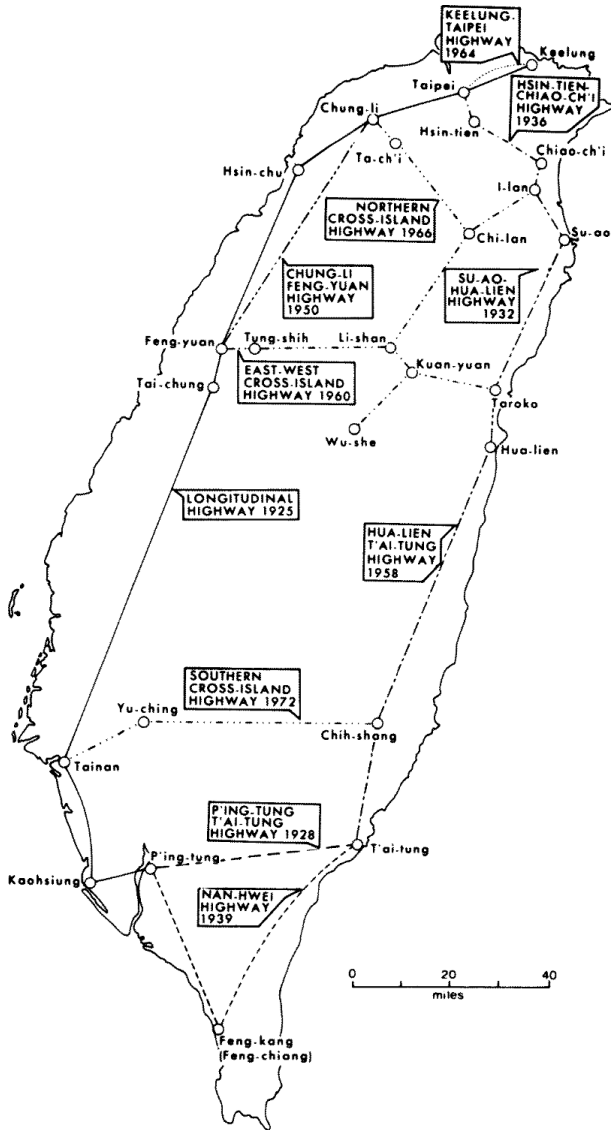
KEELUNG-TAIPEI HIGHWAY 1964

Keelung

Taipei

HSIN-TIEN-CHIAO-CH'I HIGHWAY 1936

Chung-li

Hsin-tien

Ta-ch'i

Chiao-ch'i

Hsin-chu

I-lan

NORTHERN CROSS-ISLAND HIGHWAY 1966

Su-ao

Chi-lan

CHUNG-LI FENG-YUAN HIGHWAY 1950

SU-AO-HUA-LIEN HIGHWAY 1932

Feng-yuan

Tung-shih

Li-shan

Kuan-yuan

EAST-WEST CROSS-ISLAND HIGHWAY 1960

Tai-chung

Taroko

Wu-she

Hua-lien

LONGITUDINAL HIGHWAY 1925

HUA-LIEN T'AI-TUNG HIGHWAY 1958

SOUTHERN CROSS-ISLAND HIGHWAY 1972

Yu-ching

Chih-shang

Tainan

P'ING-TUNG T'AI-TUNG HIGHWAY 1928

T'ai-tung

P'ing-tung

Kaohsiung

NAN-HWEI HIGHWAY 1939

0 20 40

miles

Feng-kang (Feng-chiang)